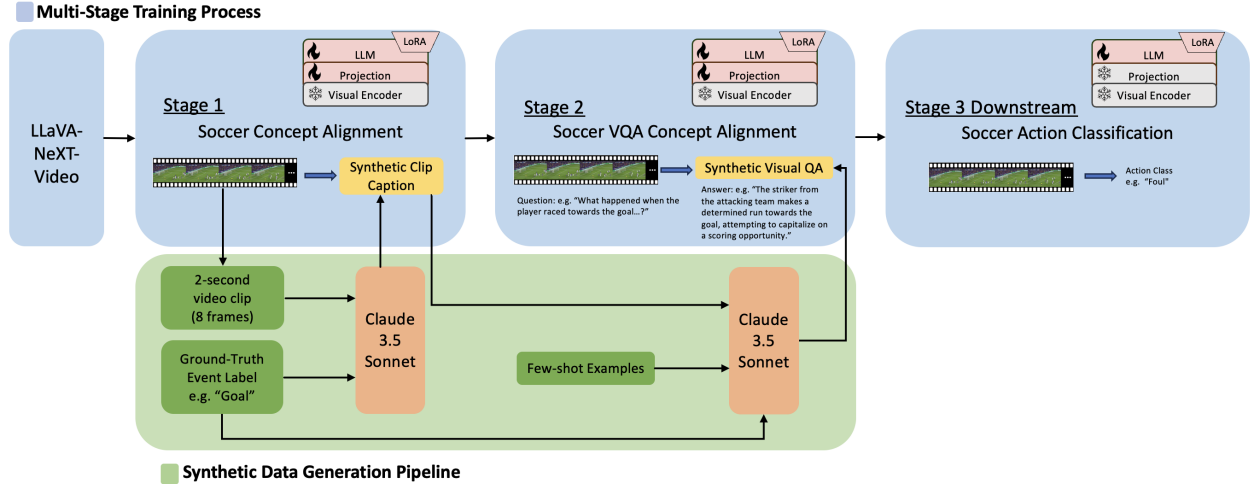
Multi-Stage Training Process

LLaVA-NeXT-Video

LoRA
LLM
Projection
Visual Encoder

Stage 1
Soccer Concept Alignment

Synthetic Clip Caption

LoRA
LLM
Projection
Visual Encoder

Stage 2
Soccer VQA Concept Alignment

Synthetic Visual QA

Question: e.g. "What happened when the player raced towards the goal...?"

Answer: e.g. "The striker from the attacking team makes a determined run towards the goal, attempting to capitalize on a scoring opportunity."

LoRA
LLM
Projection
Visual Encoder

Stage 3 Downstream
Soccer Action Classification

Action Class
e.g. "Foul"

2-second video clip (8 frames)

Ground-Truth Event Label e.g. "Goal"

Claude 3.5 Sonnet

Few-shot Examples

Claude 3.5 Sonnet

Synthetic Data Generation Pipeline